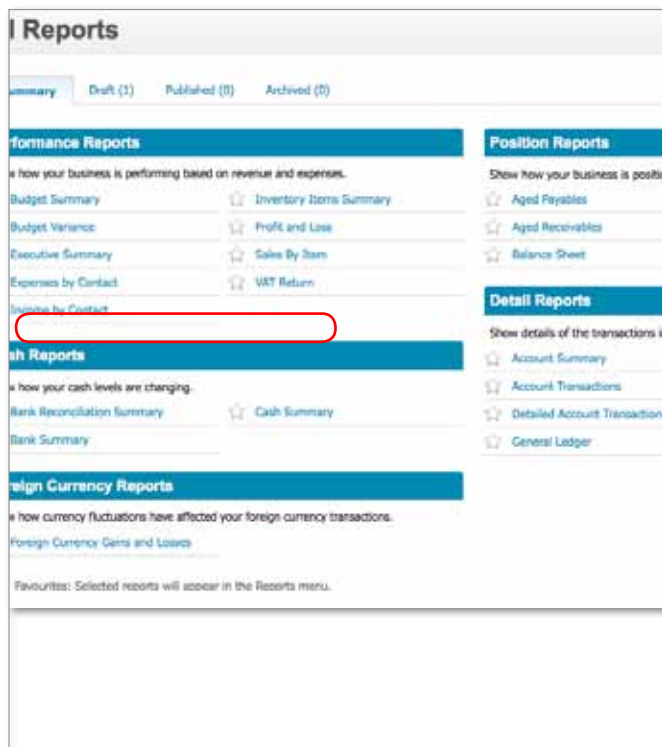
l Reports

ummary | Draft (1) | Published (0) | Archived (0)

rformance Reports

w how your business is performing based on revenue and expenses.

Budget Summary
Budget Variance
Executive Summary
Expenses by Contact
Income by Contact

Inventory Items Summary
Profit and Loss
Sales By Item
VAT Return

sh Reports

w how your cash levels are changing.

Bank Reconciliation Summary
Bank Summary

Cash Summary

reign Currency Reports

w how currency fluctuations have affected your foreign currency transactions.

Foreign Currency Gains and Losses

Favourites: Selected reports will appear in the Reports menu.

Position Reports

Show how your business is positi

Aged Payables
Aged Receivables
Balance Sheet

Detail Reports

Show details of the transactions i

Account Summary
Account Transactions
Detailed Account Transaction
General Ledger